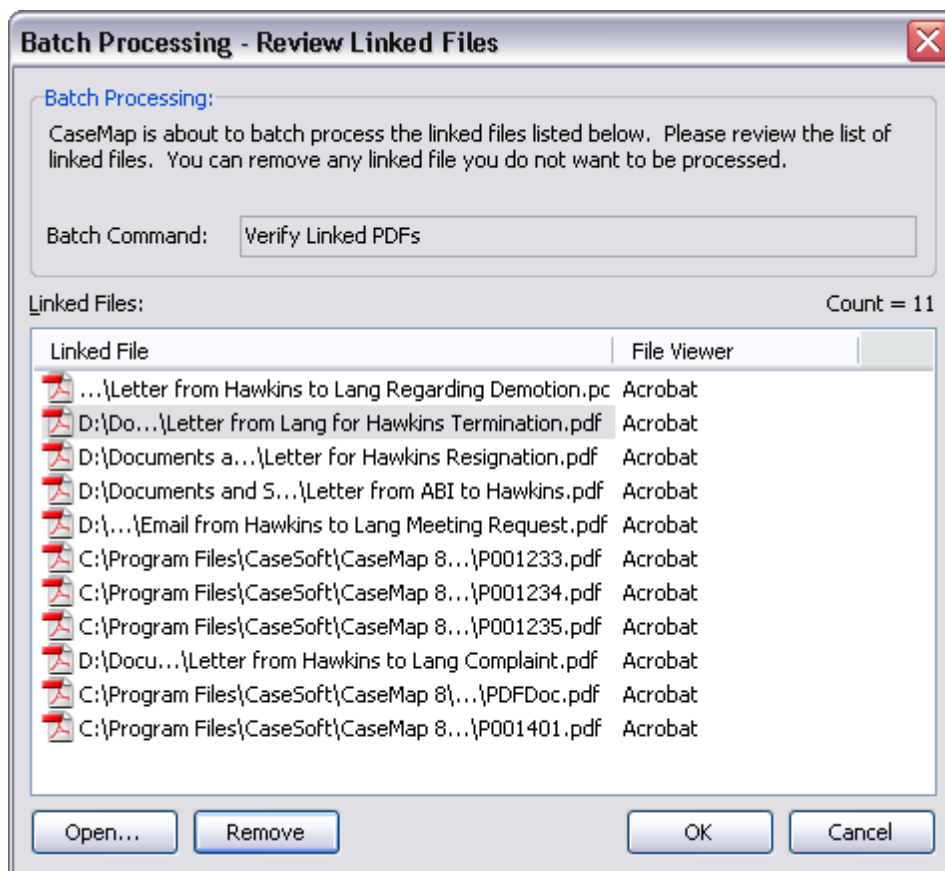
Batch Processing - Review Linked Files

Batch Processing:

CaseMap is about to batch process the linked files listed below. Please review the list of linked files. You can remove any linked file you do not want to be processed.

Batch Command: Verify Linked PDFs

Linked Files:

Count = 11

| Linked File | File Viewer |
|---|---|
| ...\Letter from Hawkins to Lang Regarding Demotion.pc | Acrobat |
| D:\Do...\Letter from Lang for Hawkins Termination.pdf | Acrobat |
| D:\Documents a...\Letter for Hawkins Resignation.pdf | Acrobat |
| D:\Documents and S...\Letter from ABI to Hawkins.pdf | Acrobat |
| D:\...\Email from Hawkins to Lang Meeting Request.pdf | Acrobat |
| C:\Program Files\CaseSoft\CaseMap 8...\P001233.pdf | Acrobat |
| C:\Program Files\CaseSoft\CaseMap 8...\P001234.pdf | Acrobat |
| C:\Program Files\CaseSoft\CaseMap 8...\P001235.pdf | Acrobat |
| D:\Docu...\Letter from Hawkins to Lang Complaint.pdf | Acrobat |
| C:\Program Files\CaseSoft\CaseMap 8\...\PDFDoc.pdf | Acrobat |
| C:\Program Files\CaseSoft\CaseMap 8...\P001401.pdf | Acrobat |

Open... Remove OK Cancel